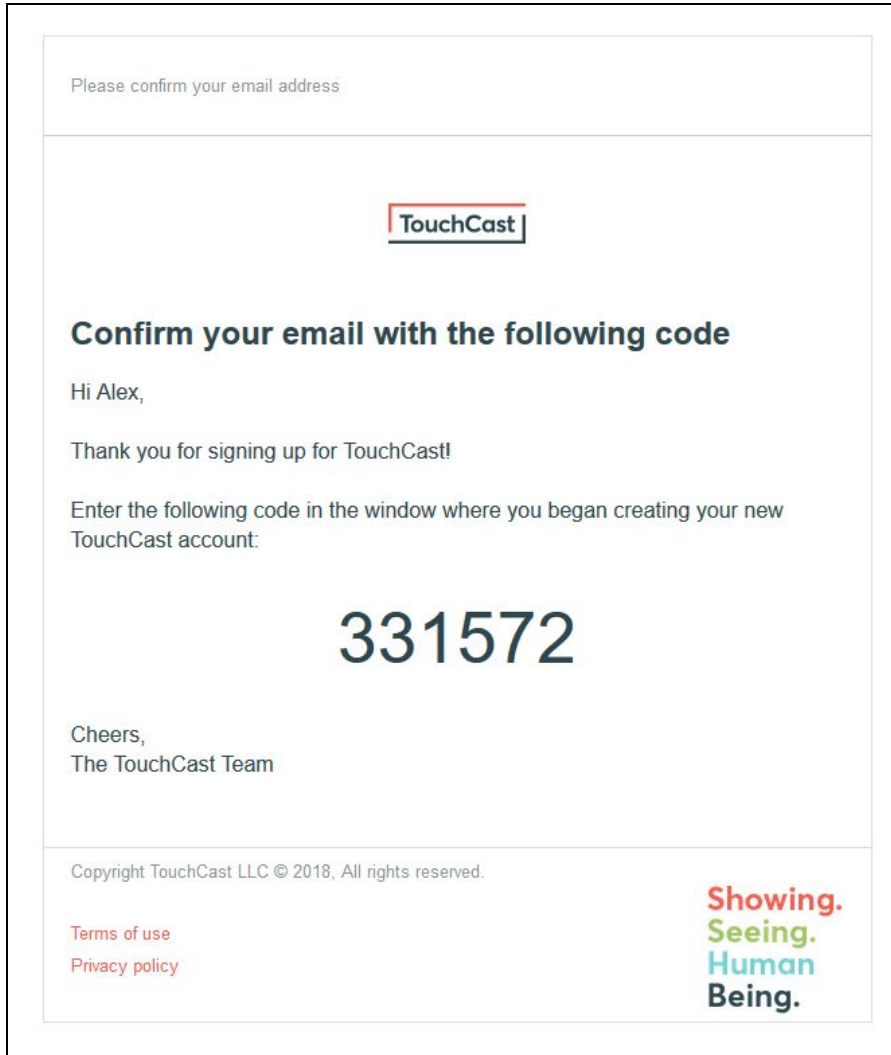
Please confirm your email address

TouchCast

Confirm your email with the following code

Hi Alex,

Thank you for signing up for TouchCast!

Enter the following code in the window where you began creating your new TouchCast account:

331572

Cheers,
The TouchCast Team

Copyright TouchCast LLC © 2018, All rights reserved.

Terms of use
Privacy policy

Showing.
Seeing.
Human
Being.